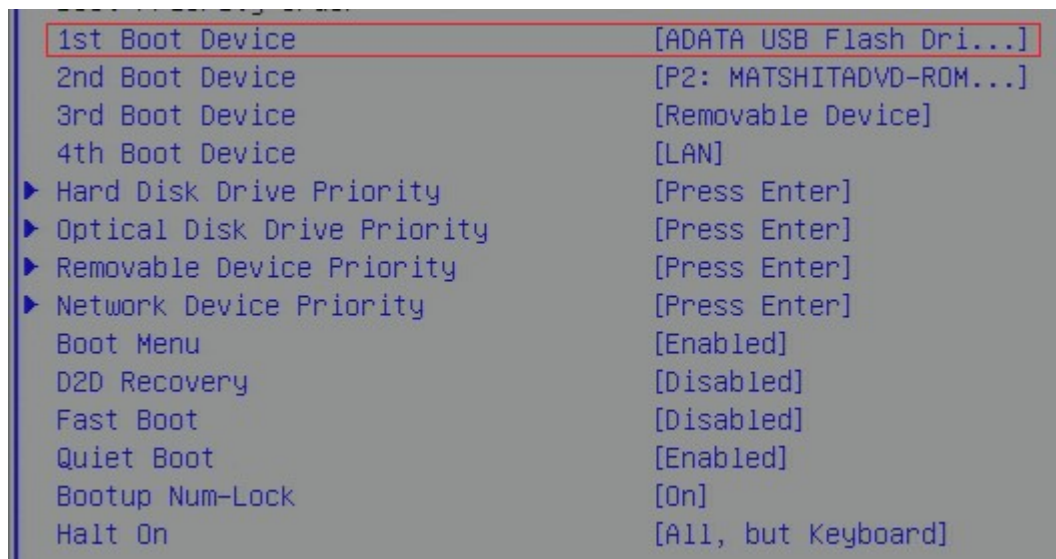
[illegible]

| | |
|---|---|
| 1st Boot Device | [ADATA USB Flash Dri...] |
| 2nd Boot Device | [P2: MATSHITADVD-ROM...] |
| 3rd Boot Device | [Removable Device] |
| 4th Boot Device | [LAN] |
| ▶ Hard Disk Drive Priority | [Press Enter] |
| ▶ Optical Disk Drive Priority | [Press Enter] |
| ▶ Removable Device Priority | [Press Enter] |
| ▶ Network Device Priority | [Press Enter] |
| Boot Menu | [Enabled] |
| D2D Recovery | [Disabled] |
| Fast Boot | [Disabled] |
| Quiet Boot | [Enabled] |
| Bootup Num-Lock | [On] |
| Halt On | [All, but Keyboard] |